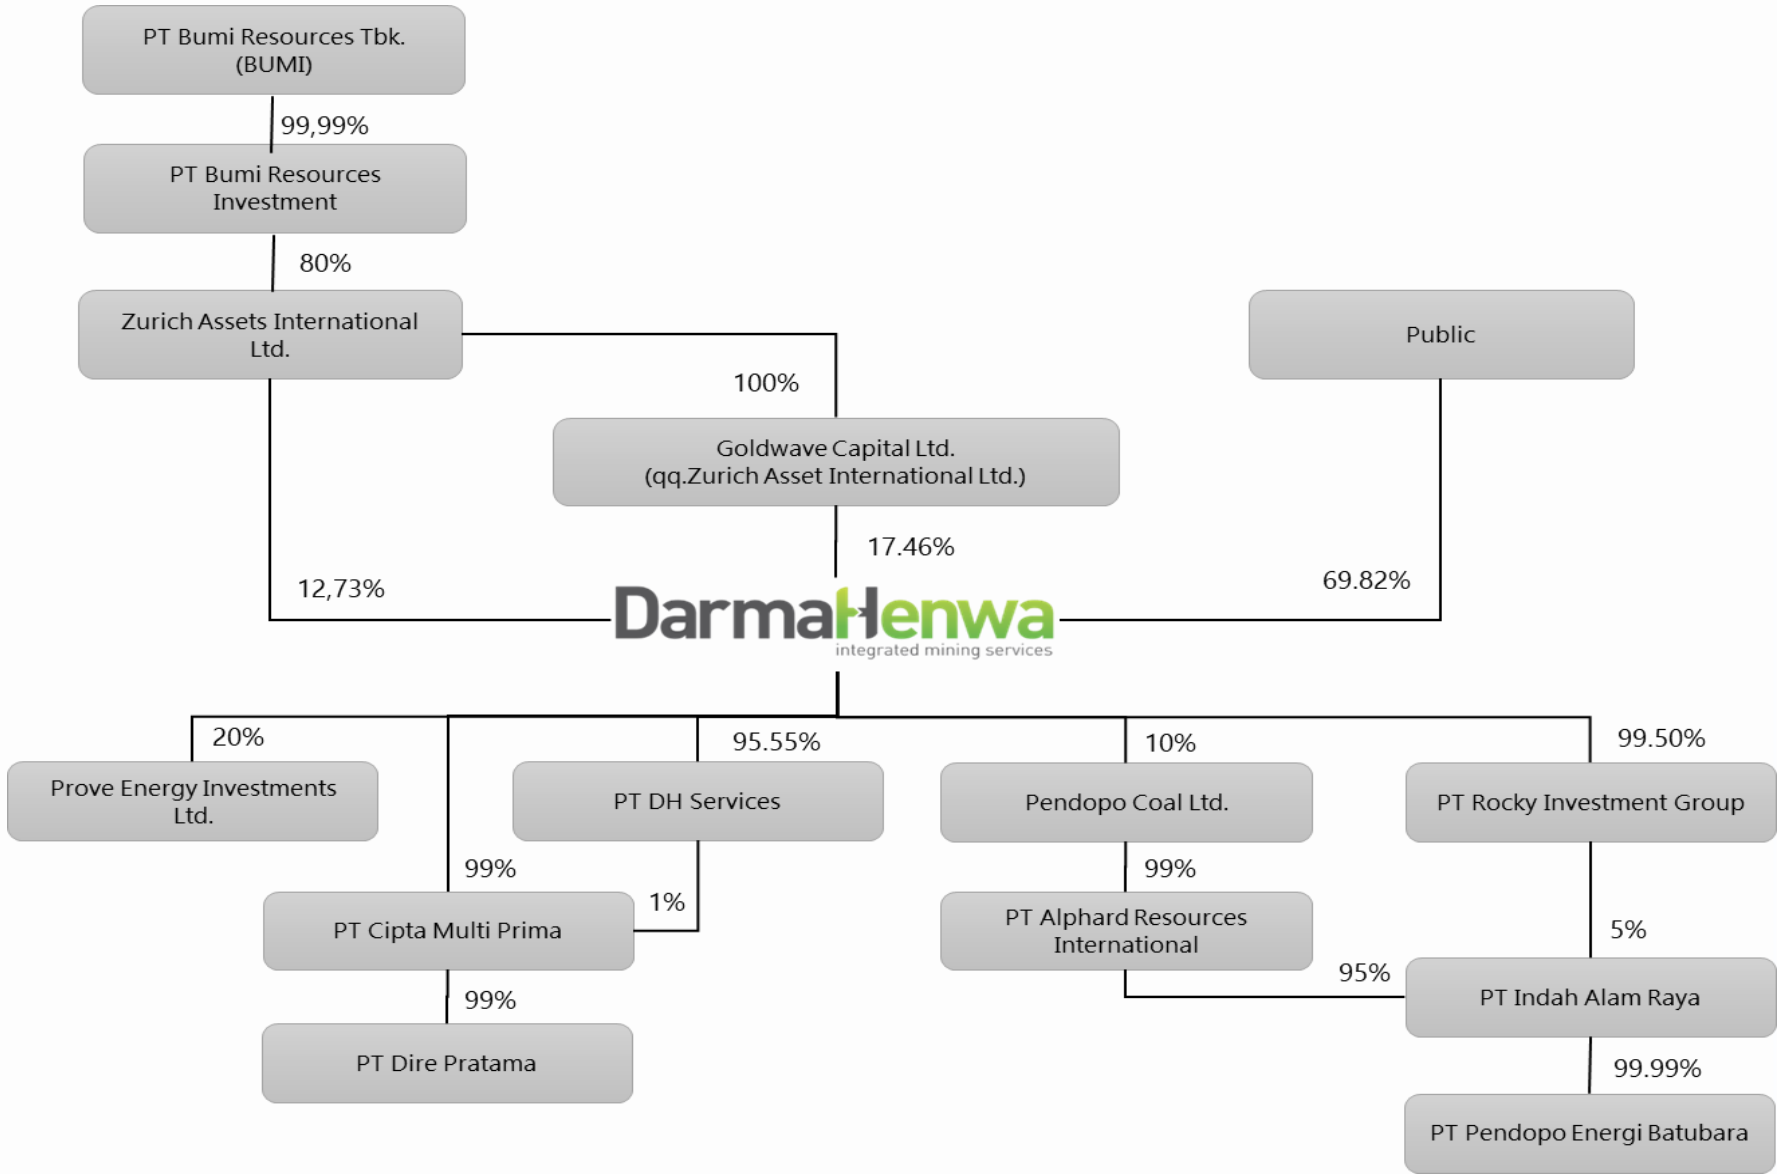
PT Bumi Resources Tbk. (BUMI)

99,99%

PT Bumi Resources Investment

80%

Zurich Assets International Ltd.

100%

Public

Goldwave Capital Ltd. (qq.Zurich Asset International Ltd.)

17.46%

12,73%

69.82%

DarmaHenwa
integrated mining services

20%

95.55%

10%

99.50%

Prove Energy Investments Ltd.

PT DH Services

Pendopo Coal Ltd.

PT Rocky Investment Group

99%

1%

99%

PT Cipta Multi Prima

PT Alphard Resources International

5%

95%

99%

PT Indah Alam Raya

PT Dire Pratama

99.99%

PT Pendopo Energi Batubara